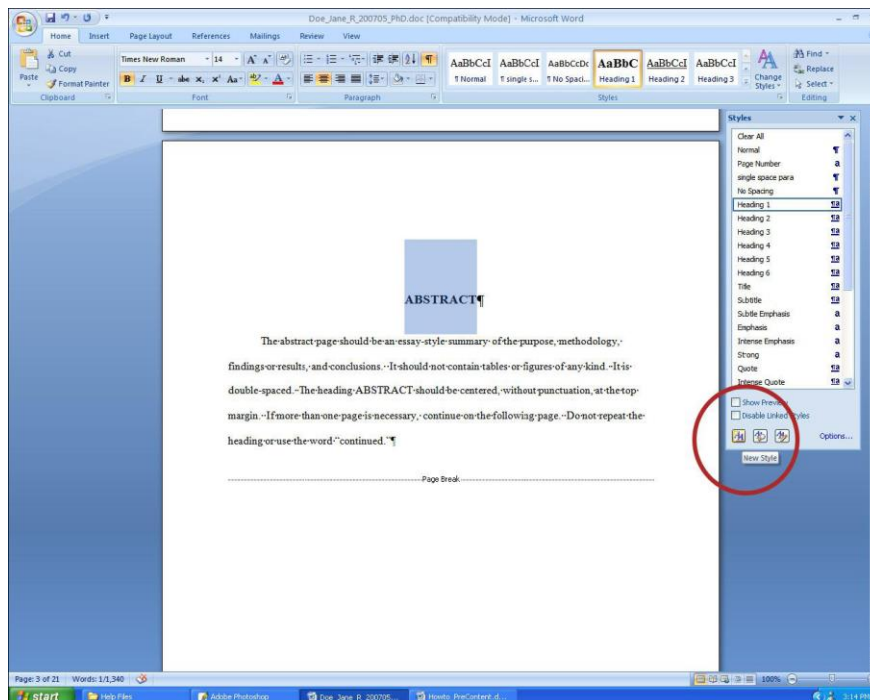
Doe_Jane_R_200705_PhD.doc [Compatibility Mode] - Microsoft Word

Home Insert Page Layout References Mailings Review View

Cut
Copy
Paste
Format Painter
Clipboard

Times New Roman 14
B I U abe $x_2$ $x^2$ Aa
Font

Paragraph

AaBbCcI ¶ Normal
AaBbCcI ¶ single s...
AaBbCcDc ¶ No Spaci...
AaBbC Heading 1
AaBbCcI Heading 2
AaBbCcI Heading 3
Change Styles
Styles

Find
Replace
Select
Editing

ABSTRACT¶

The·abstract·page·should·be·an·essay-style·summary··of·the·purpose,·methodology,·findings·or·results,·and·conclusions.··It·should·not·contain·tables·or·figures·of·any·kind.··It·is·double-spaced.··The·heading·ABSTRACT·should·be·centered,·without·punctuation,·at·the·top·margin.··If·more·than·one·page·is·necessary,··continue·on·the·followig·page.··Do·not·repeat·the·heading·or·use·the·word·"continued."¶

Page Break

Styles
Clear All
Normal ¶
Page Number a
single space para ¶
No Spacing ¶
Heading 1 ¶a
Heading 2 ¶a
Heading 3 ¶a
Heading 4 ¶a
Heading 5 ¶a
Heading 6 ¶a
Title ¶a
Subtitle ¶a
Subtle Emphasis a
Emphasis a
Intense Emphasis a
Strong a
Quote ¶a
Intense Quote ¶a

Show Preview
Disable Linked Styles
Options...
New Style

Page: 3 of 21 Words: 1/1,340
100%

start Help Files Adobe Photoshop Doe_Jane_R_200705... Howto_PreContent.d...
3:14 PM